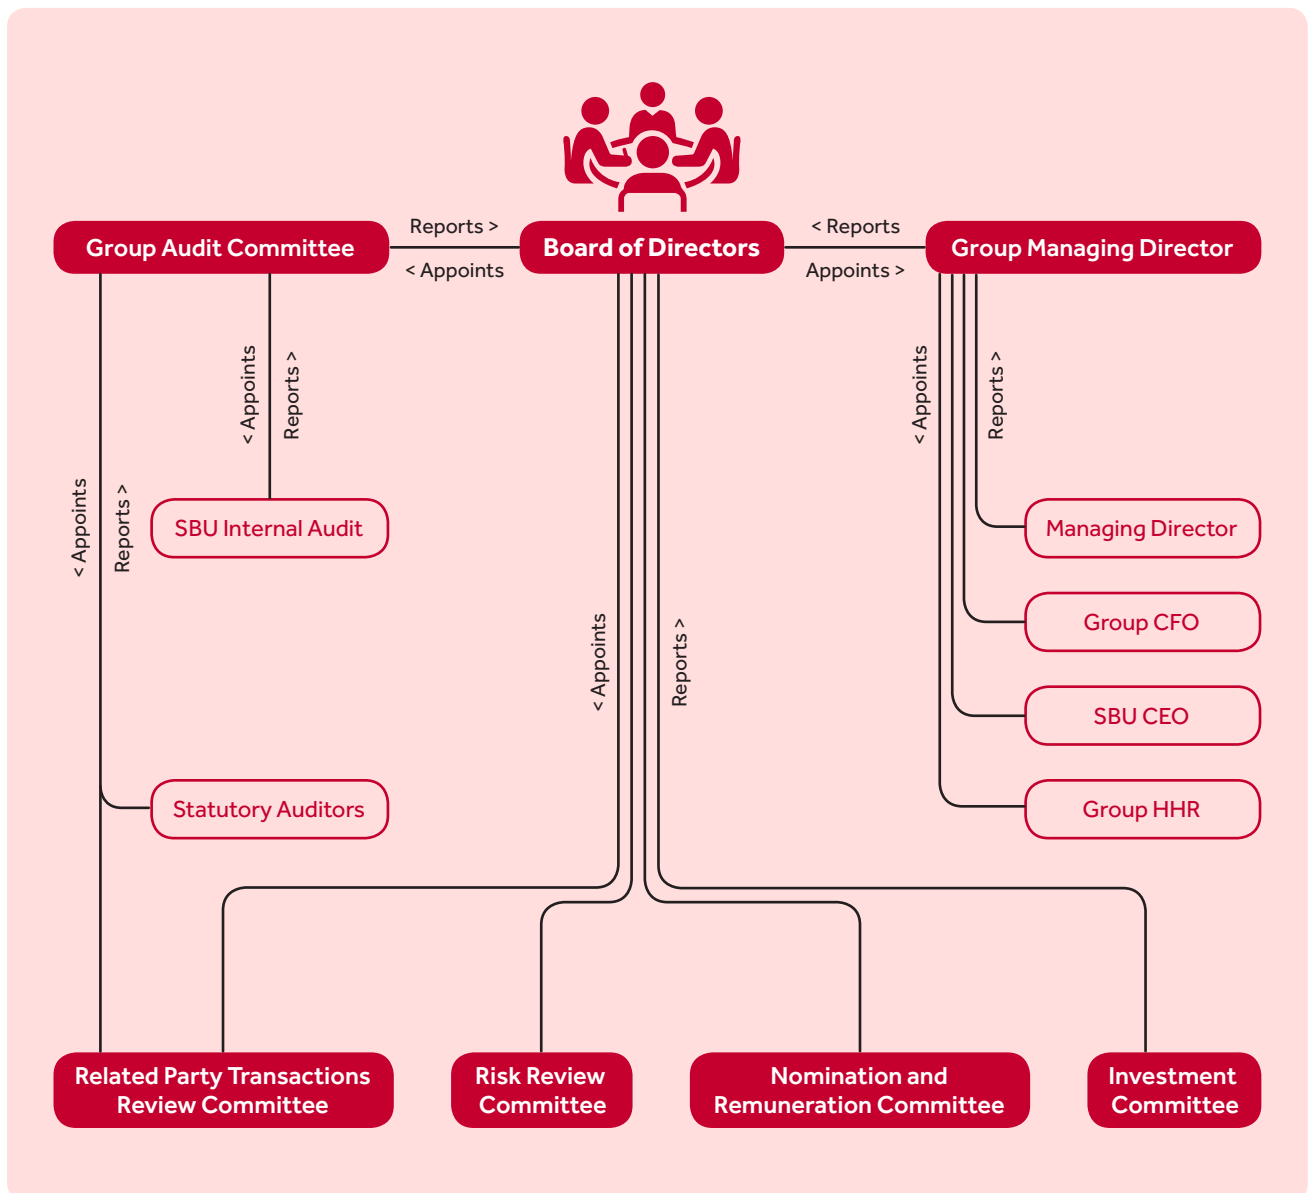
Group Audit Committee

Reports >

< Appoints

Board of Directors

< Reports

Appoints >

Group Managing Director

< Appoints

Reports >

SBU Internal Audit

< Appoints

Reports >

Statutory Auditors

< Appoints

Reports >

< Appoints

Reports >

Managing Director

Group CFO

SBU CEO

Group HHR

Related Party Transactions Review Committee

Risk Review Committee

Nomination and Remuneration Committee

Investment Committee